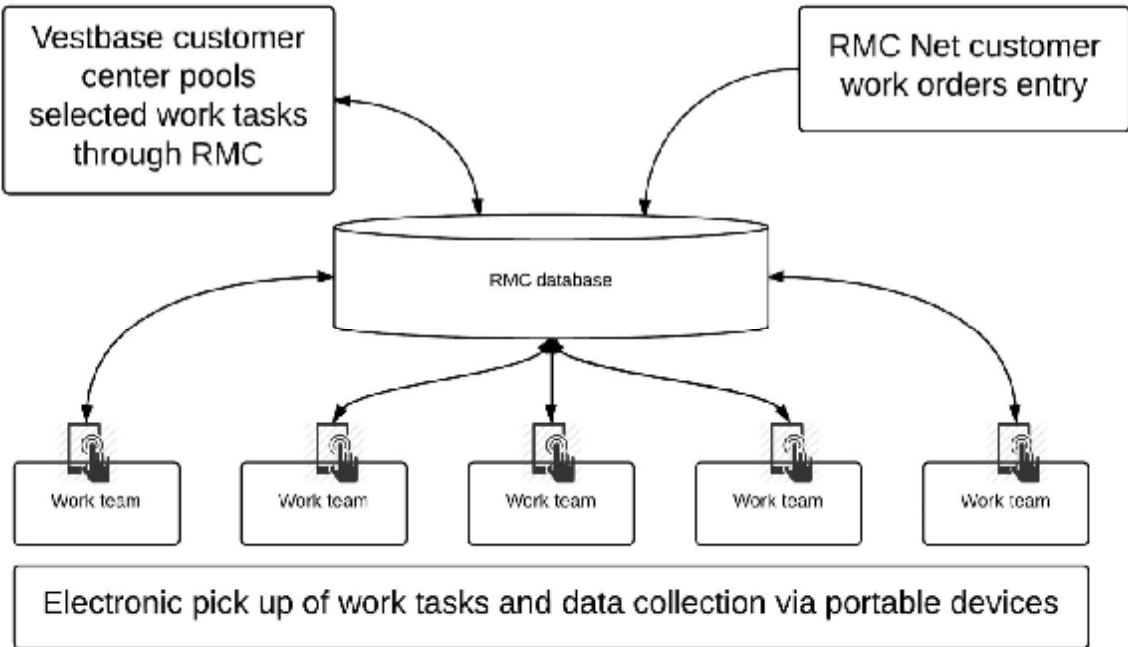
Vestbase customer center pools selected work tasks through RMC

RMC Net customer work orders entry

RMC database

Work team

Work team

Work team

Work team

Work team

Electronic pick up of work tasks and data collection via portable devices